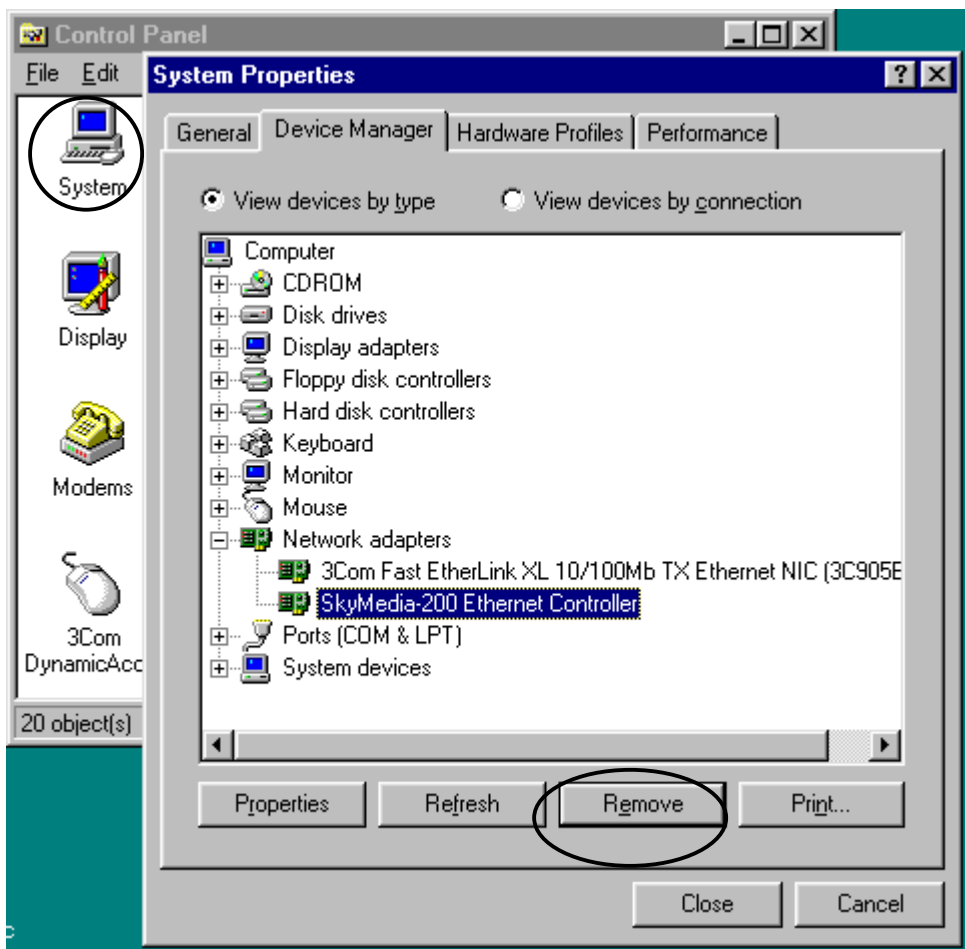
Control Panel
File Edit
System
Display
Modems
3Com DynamicAcc
20 object(s)

System Properties
?
General
Device Manager
Hardware Profiles
Performance

View devices by type
View devices by connection

Computer
CDROM
Disk drives
Display adapters
Floppy disk controllers
Hard disk controllers
Keyboard
Monitor
Mouse
Network adapters
3Com Fast EtherLink XL 10/100Mb TX Ethernet NIC (3C905E
SkyMedia-200 Ethernet Controller
Ports (COM & LPT)
System devices

Properties
Refresh
Remove
Print...

Close
Cancel